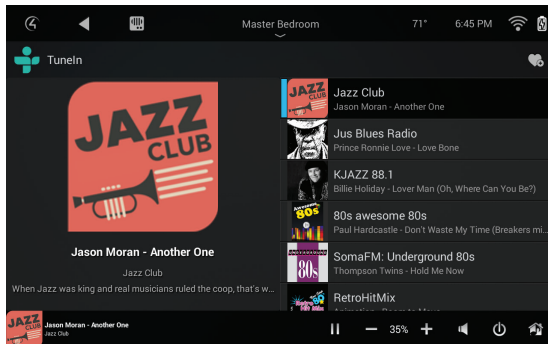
Master Bedroom
71°
6:45 PM
TuneIn
JAZZ CLUB
Jason Moran - Another One
Jazz Club
When Jazz was king and real musicians ruled the coop, that's w...
Jazz Club
Jason Moran - Another One
Jus Blues Radio
Prince Ronnie Love - Love Bone
KJAZZ 88.1
Billie Holiday - Lover Man (Oh, Where Can You Be?)
80s awesome 80s
Paul Hardcastle - Don't Waste My Time (Breakers mi
SomaFM: Underground 80s
Thompson Twins - Hold Me Now
RetroHitMix
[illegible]
JAZZ CLUB
Jason Moran - Another One
Jazz Club
35%